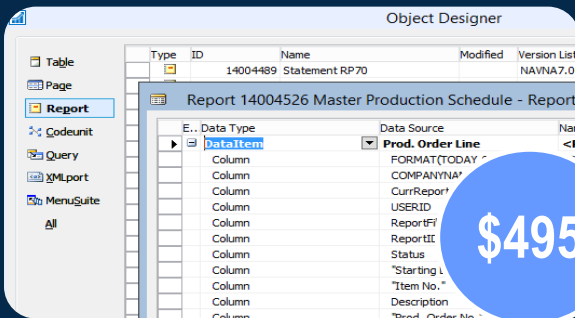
Object Designer

Table
Page
Report
Codeunit
Query
XMLport
MenuSuite
All

| Type | ID | Name | Modified | Version List |
|---|---|---|---|---|
| | 14004489 | Statement RP70 | | NAVNA7.0 |

Report 14004526 Master Production Schedule - Report

| E.. | Data Type | Data Source | Na |
|---|---|---|---|
| ⊟ | DataItem | Prod. Order Line | <P |
| | Column | FORMAT(TODAY | |
| | Column | COMPANYNA | |
| | Column | CurrReport | |
| | Column | USERID | |
| | Column | ReportFi | |
| | Column | ReportII | |
| | Column | Status | |
| | Column | "Starting | |
| | Column | "Item No." | |
| | Column | Description | |
| | Column | "Prod. Order No. | |

$495